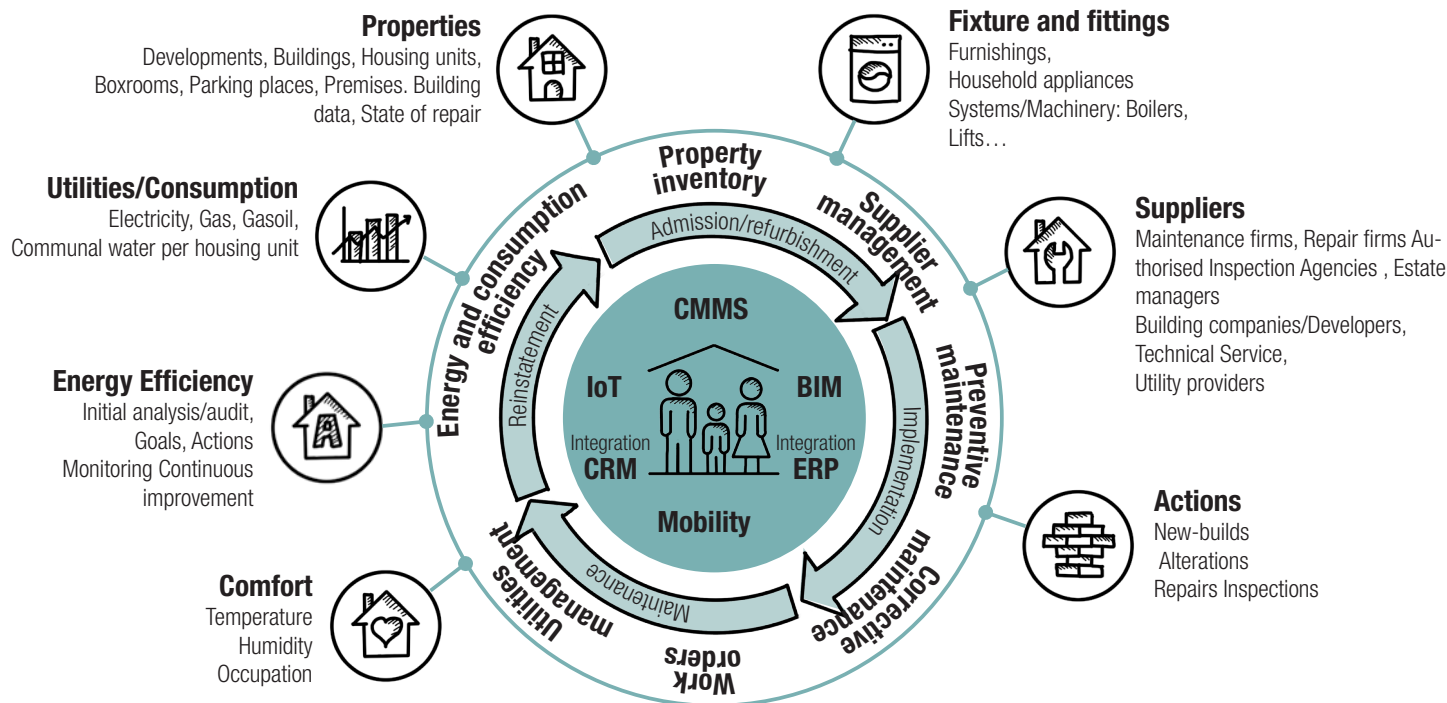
Properties
Developments, Buildings, Housing units, Boxrooms, Parking places, Premises. Building data, State of repair

Fixture and fittings
Furnishings,
Household appliances
Systems/Machinery: Boilers,
Lifts…

Utilities/Consumption
Electricity, Gas, Gasoil,
Communal water per housing unit

Suppliers
Maintenance firms, Repair firms Authorised Inspection Agencies , Estate managers
Building companies/Developers,
Technical Service,
Utility providers

Energy Efficiency
Initial analysis/audit,
Goals, Actions
Monitoring Continuous improvement

Actions
New-builds
Alterations
Repairs Inspections

Comfort
Temperature
Humidity
Occupation

Property inventory
Supplier management
Preventive maintenance
Corrective maintenance
Work orders
Utilities management
Energy and consumption efficiency

Admission/refurbishment
Implementation
Maintenance
Reinstatement

CMMS
IoT
BIM
Integration
CRM
Integration
ERP
Mobility